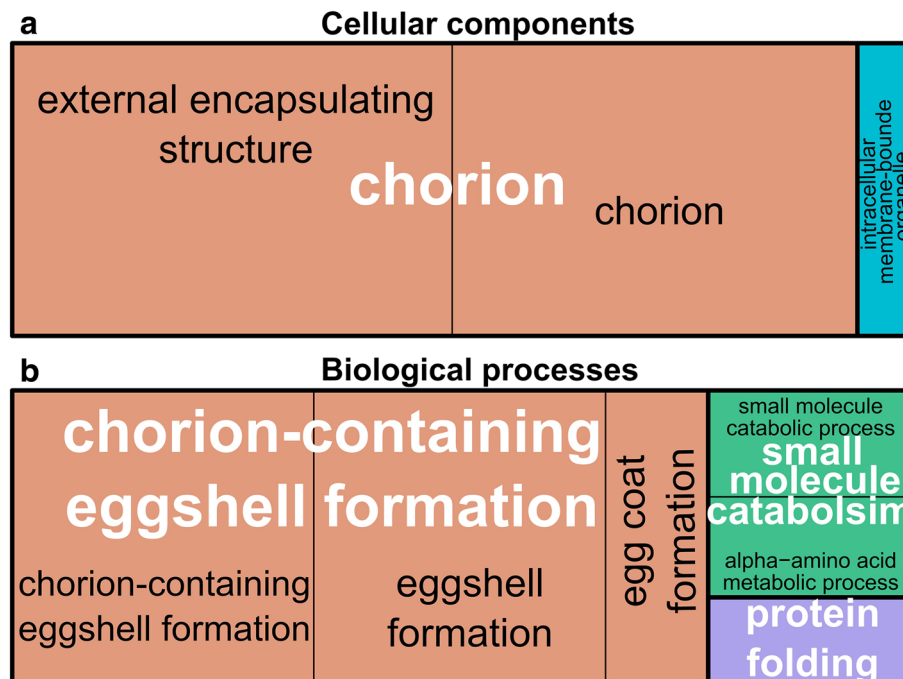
a
Cellular components

external encapsulating structure

chorion

chorion

intracellular membrane-bounde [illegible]

b
Biological processes

chorion-containing eggshell formation

chorion-containing eggshell formation

eggshell formation

egg coat formation

small molecule catabolic process

small molecule catabolsim

alpha−amino acid metabolic process

protein folding